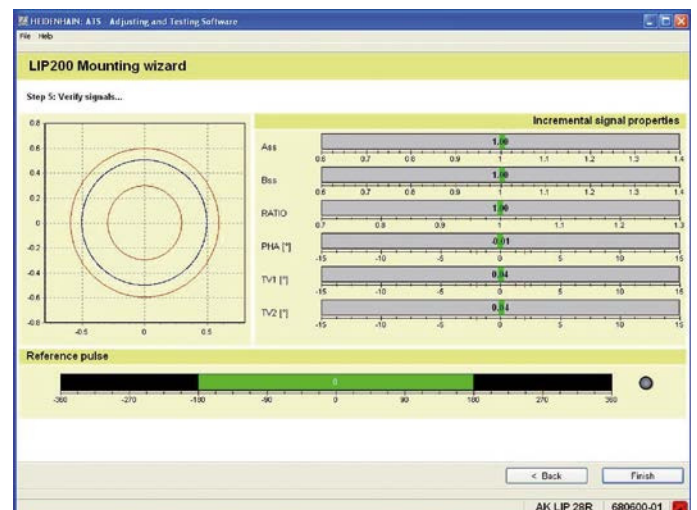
HEIDENHAIN: ATS Adjusting and Testing Software
File Help

LIP200 Mounting wizard

Step 5: Verify signals...

0.8
0.6
0.4
0.2
0
-0.2
-0.4
-0.6
-0.8
-0.5
0
0.5

Incremental signal properties

Ass
1.00
0.6 0.7 0.8 0.9 1 1.1 1.2 1.3 1.4

Bss
1.00
0.6 0.7 0.8 0.9 1 1.1 1.2 1.3 1.4

RATIO
1.00
0.7 0.8 0.9 1 1.1 1.2 1.3

PHA [°]
-0.01
-15 -10 -5 0 5 10 15

TV1 [°]
0.04
-15 -10 -5 0 5 10 15

TV2 [°]
0.04
-15 -10 -5 0 5 10 15

Reference pulse

0
-360 -270 -180 -90 0 90 180 270 360

< Back
Finish

AK LIP 28R 680600-01